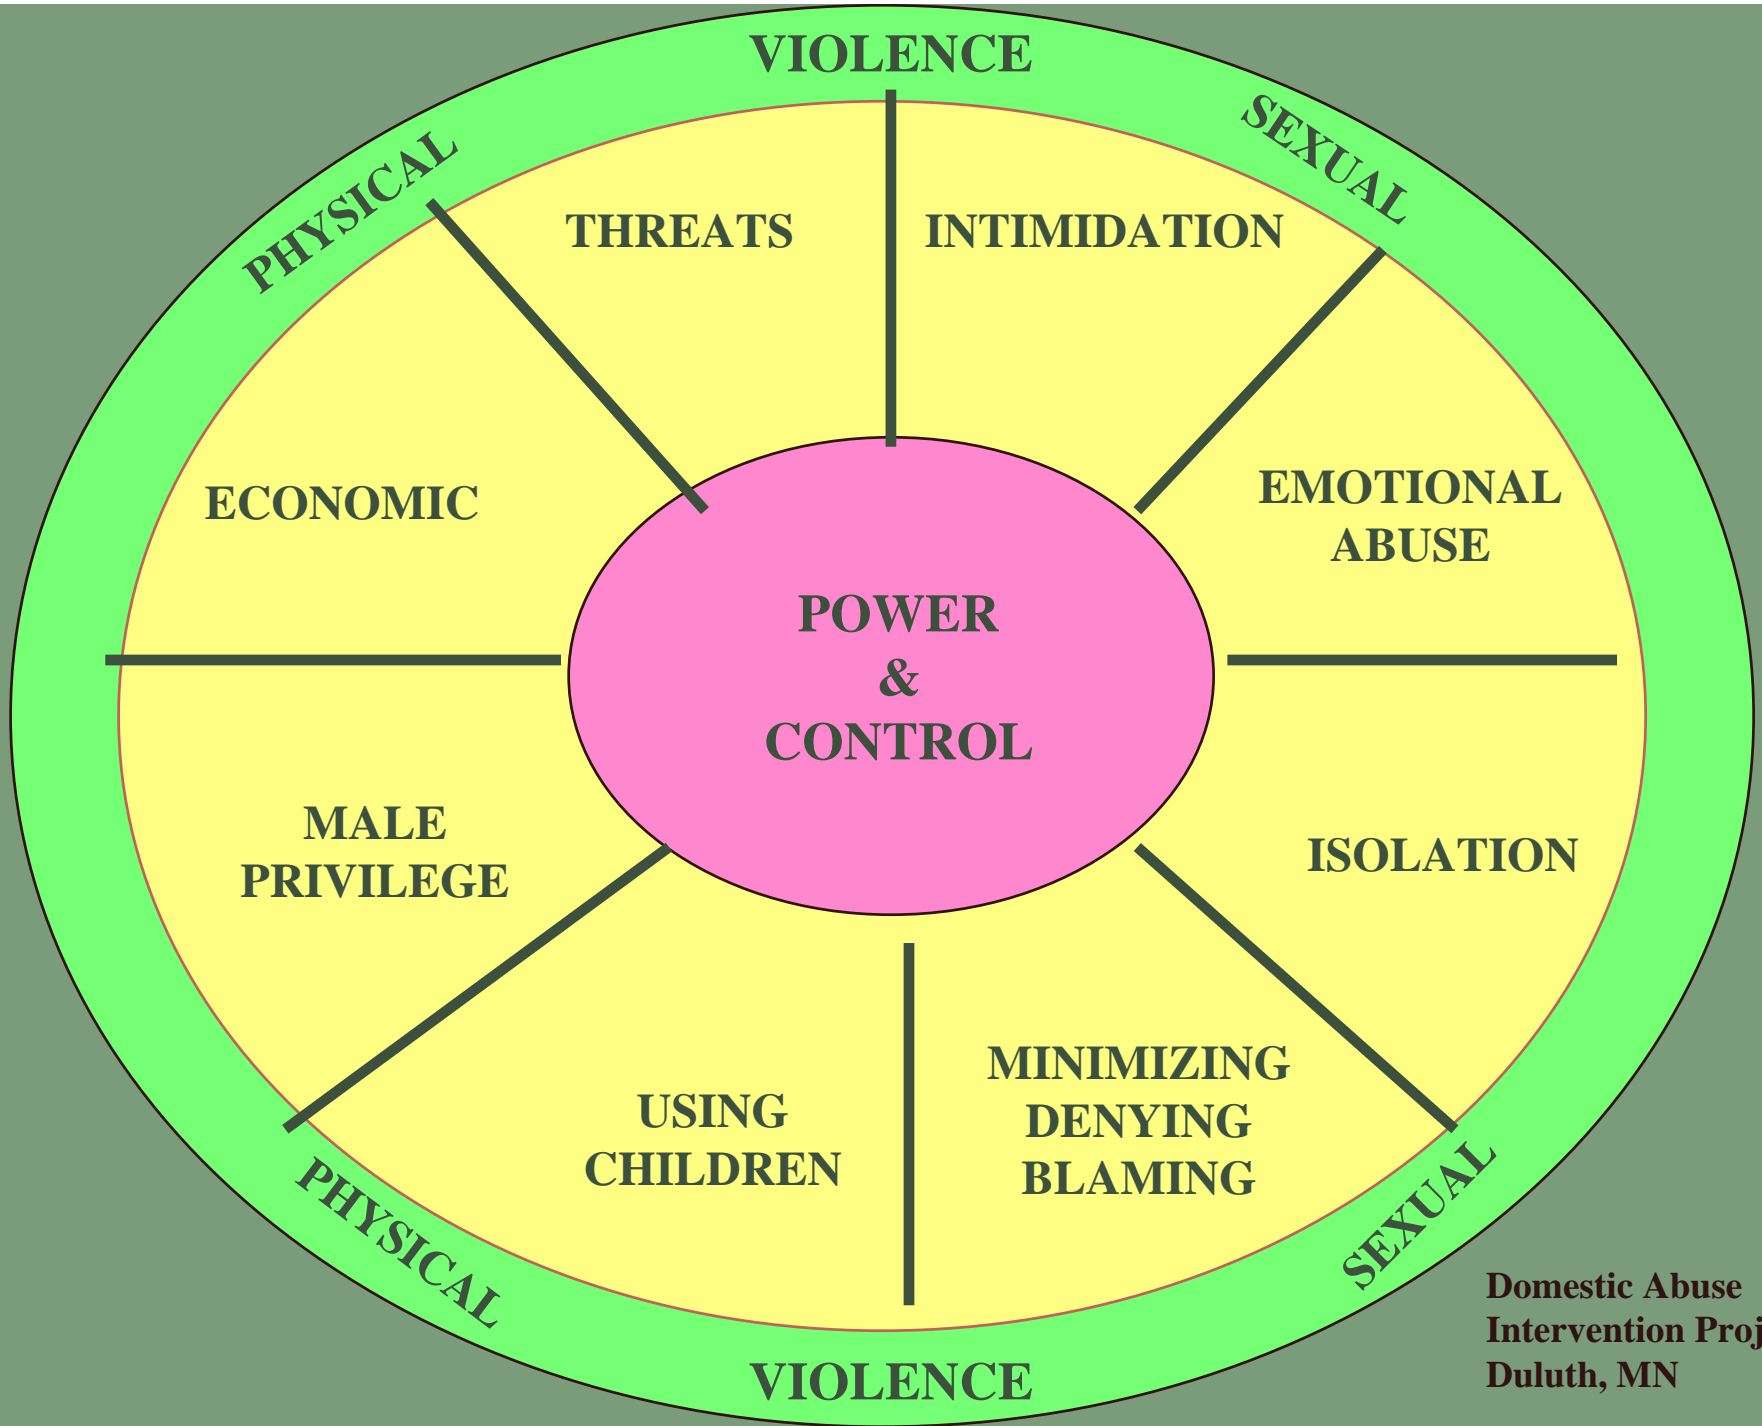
VIOLENCE
PHYSICAL
SEXUAL

THREATS

INTIMIDATION

ECONOMIC

EMOTIONAL ABUSE

POWER & CONTROL

MALE PRIVILEGE

ISOLATION

USING CHILDREN

MINIMIZING DENYING BLAMING

PHYSICAL
SEXUAL
VIOLENCE

Domestic Abuse Intervention Proj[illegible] Duluth, MN